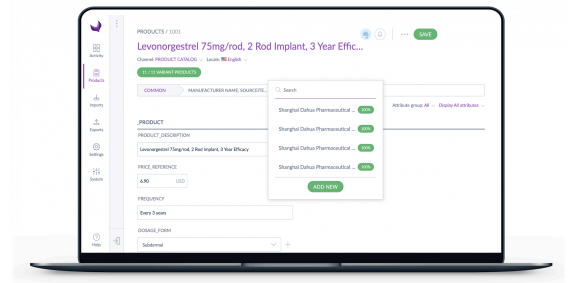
PRODUCTS / 1001

Levonorgestrel 75mg/rod, 2 Rod Implant, 3 Year Effic...

SAVE

Channel: PRODUCT CATALOG Locale: English

11 / 11 VARIANT PRODUCTS

COMMON

MANUFACTURER NAME, SOURCESITE...

Attribute group: All Display All attributes

Activity

Products

Imports

Exports

Settings

System

Help

_PRODUCT

PRODUCT_DESCRIPTION

Levonorgestrel 75mg/rod, 2 Rod Implant, 3 Year Efficacy

PRICE_REFERENCE

6.90 USD

FREQUENCY

Every 3 years

_DOSAGE_FORM

Subdermal

Search

Shanghai Dahua Pharmaceutical ... 100%

Shanghai Dahua Pharmaceutical ... 100%

Shanghai Dahua Pharmaceutical ... 100%

Shanghai Dahua Pharmaceutical ... 100%

ADD NEW